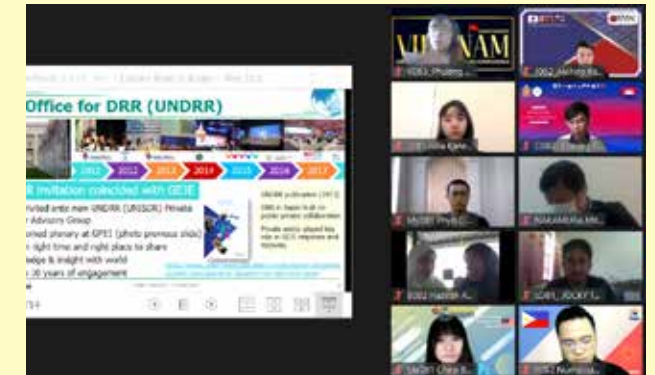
Office for DRR (UNDRR)

2012 2012 2013 2014 2015 2016 2017

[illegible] invitation coincided with GEJE

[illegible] invited onto new UNDRR (UNISDR) Private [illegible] Advisory Group

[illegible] plenary at GPE1 (photo previous slide)

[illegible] right time and right place to share

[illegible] & insight with world

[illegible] 10 years of engagement

UNDRR publication (2013)

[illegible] in Japan built on public private collaboration

Private sector played key role in GEJE response and recovery

VIETNAM